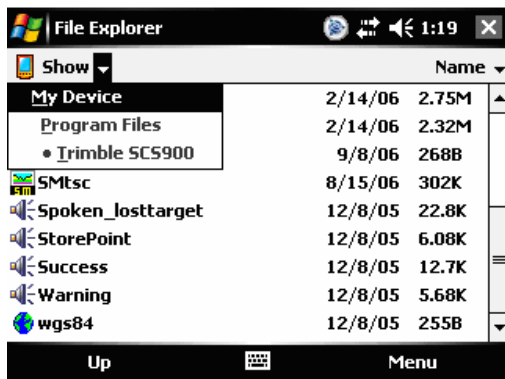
File Explorer 1:19

Show Name

My Device 2/14/06 2.75M
Program Files 2/14/06 2.32M
• Trimble SCS900 9/8/06 268B
SMtsc 8/15/06 302K
Spoken_losttarget 12/8/05 22.8K
StorePoint 12/8/05 6.08K
Success 12/8/05 12.7K
Warning 12/8/05 5.68K
wgs84 12/8/05 255B

Up Menu